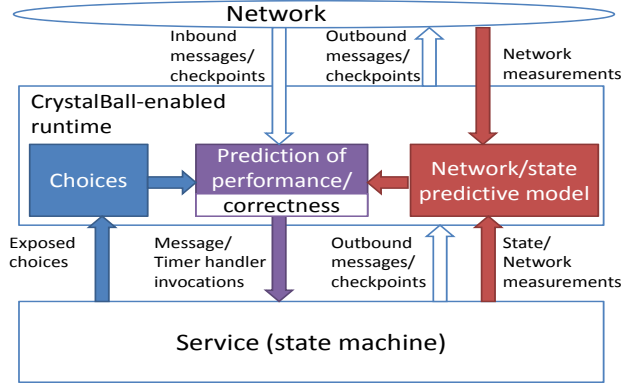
Network

Inbound messages/ checkpoints

Outbound messages/ checkpoints

Network measurements

CrystalBall-enabled runtime

Choices

Prediction of performance/ correctness

Network/state predictive model

Exposed choices

Message/ Timer handler invocations

Outbound messages/ checkpoints

State/ Network measurements

Service (state machine)